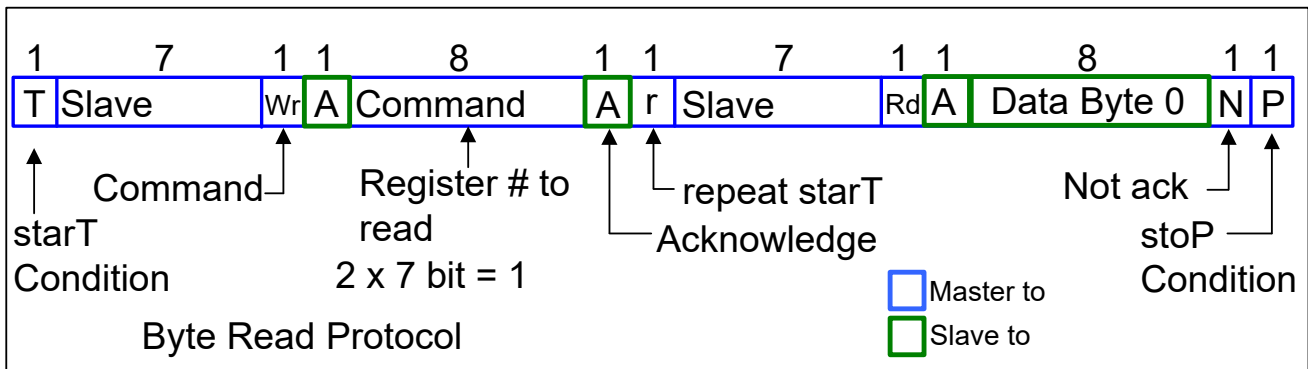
| 1 | 7 | 1 | 1 | 8 | 1 | 1 | 7 | 1 | 1 | 8 | 1 | 1 |
|---|---|---|---|---|---|---|---|---|---|---|---|---|
| T | Slave | Wr | A | Command | A | r | Slave | Rd | A | Data Byte 0 | N | P |

Command

Register # to read

repeat starT

Not ack

starT Condition

Acknowledge

stoP Condition

2 x 7 bit = 1

Master to

Slave to

Byte Read Protocol